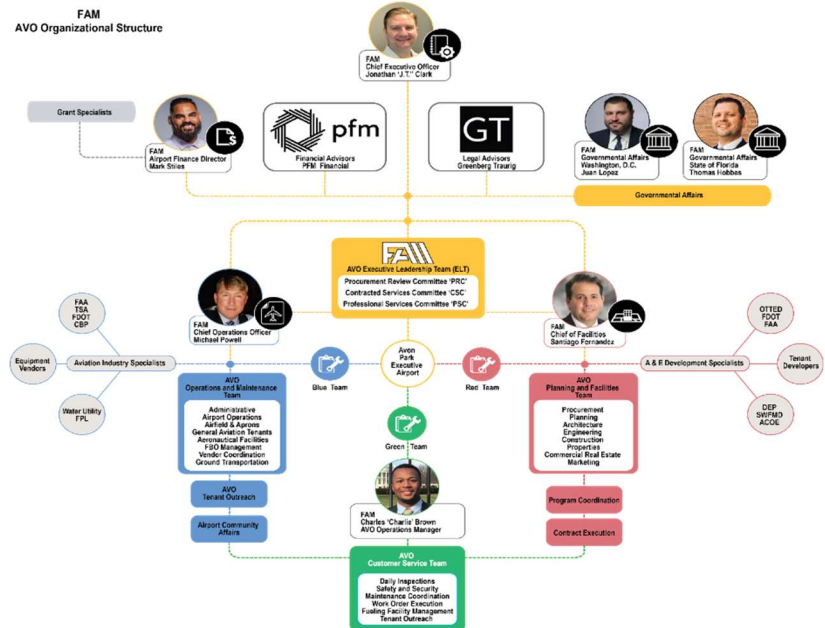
FAM
AVO Organizational Structure

FAM
Chief Executive Officer
Jonathan "J.T." Clark

Grant Specialists

FAM
Airport Finance Director
Mark Stiles

pfm
Financial Advisors
PFM Financial

GT
Legal Advisors
Greenberg Traurig

FAM
Governmental Affairs
Washington, D.C.
Juan Lopez

FAM
Governmental Affairs
State of Florida
Thomas Hobbes

Governmental Affairs

FAM
AVO Executive Leadership Team (ELT)
Procurement Review Committee 'PRC'
Contracted Services Committee 'CSC'
Professional Services Committee 'PSC'

FAM
Chief Operations Officer
Michael Powell

FAM
Chief of Facilities
Santiago Fernandez

FAA
TSA
FDOT
CBP

Equipment Vendors

Water Utility
FPL

Aviation Industry Specialists

Blue Team

Avon Park Executive Airport

Red Team

A & E Development Specialists

OTTED
FDOT
FAA

Tenant Developers

DEP
SWFMD
ACOE

AVO
Operations and Maintenance Team
Administrative
Airport Operations
Airfield & Aprons
General Aviation Tenants
Aeronautical Facilities
FBO Management
Vendor Coordination
Ground Transportation

Green Team

AVO
Planning and Facilities Team
Procurement
Planning
Architecture
Engineering
Construction
Properties
Commercial Real Estate
Marketing

AVO
Tenant Outreach

Airport Community Affairs

FAM
Charles 'Charlie' Brown
AVO Operations Manager

Program Coordination

Contract Execution

AVO
Customer Service Team
Daily Inspections
Safety and Security
Maintenance Coordination
Work Order Execution
Fueling Facility Management
Tenant Outreach